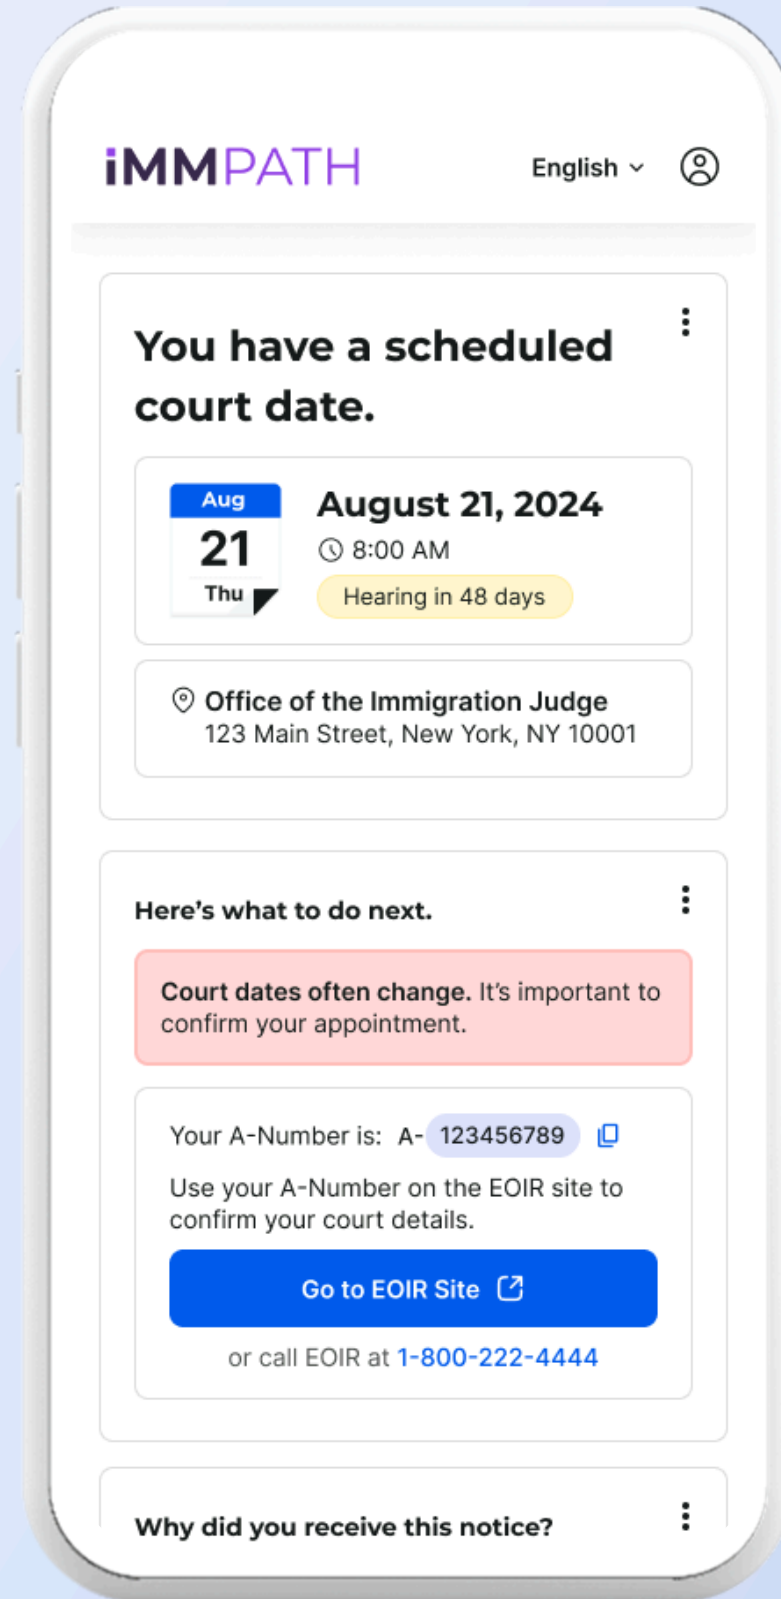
iMMPATH

English

You have a scheduled court date.

Aug
21
Thu

August 21, 2024
8:00 AM
Hearing in 48 days

Office of the Immigration Judge
123 Main Street, New York, NY 10001

Here's what to do next.

Court dates often change. It's important to confirm your appointment.

Your A-Number is: A- 123456789

Use your A-Number on the EOIR site to confirm your court details.

Go to EOIR Site

or call EOIR at 1-800-222-4444

Why did you receive this notice?